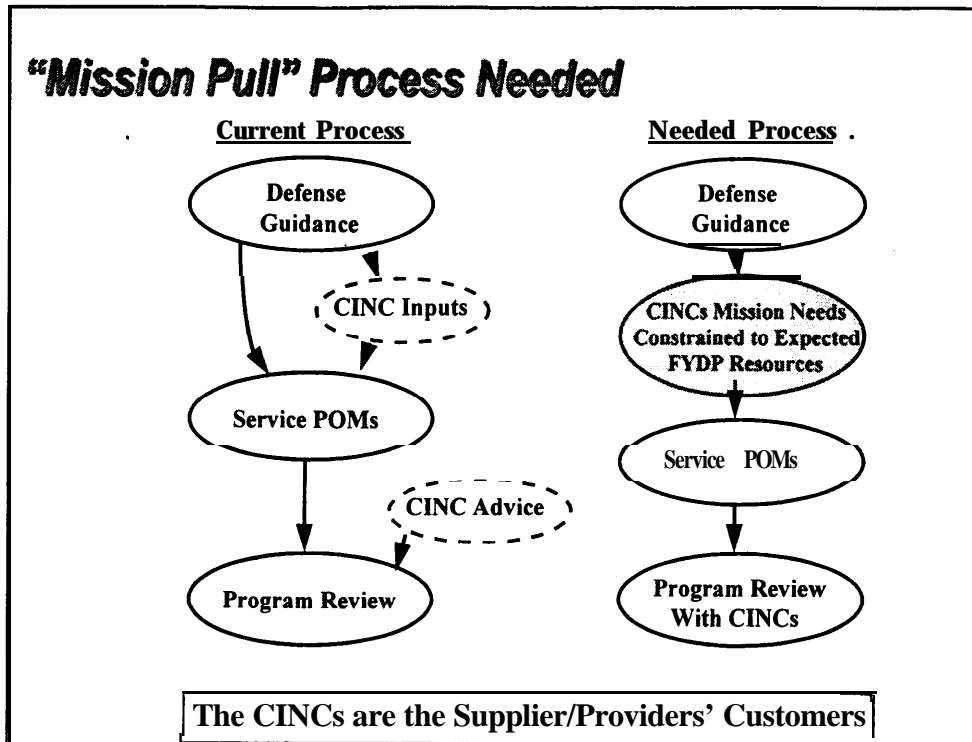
"Mission Pull" Process Needed

Current Process

Defense Guidance

CINC Inputs

Service POMs

CINC Advice

Program Review

Needed Process

Defense Guidance

CINCs Mission Needs Constrained to Expected FYDP Resources

Service POMs

Program Review With CINCs

The CINCs are the Supplier/Providers' Customers